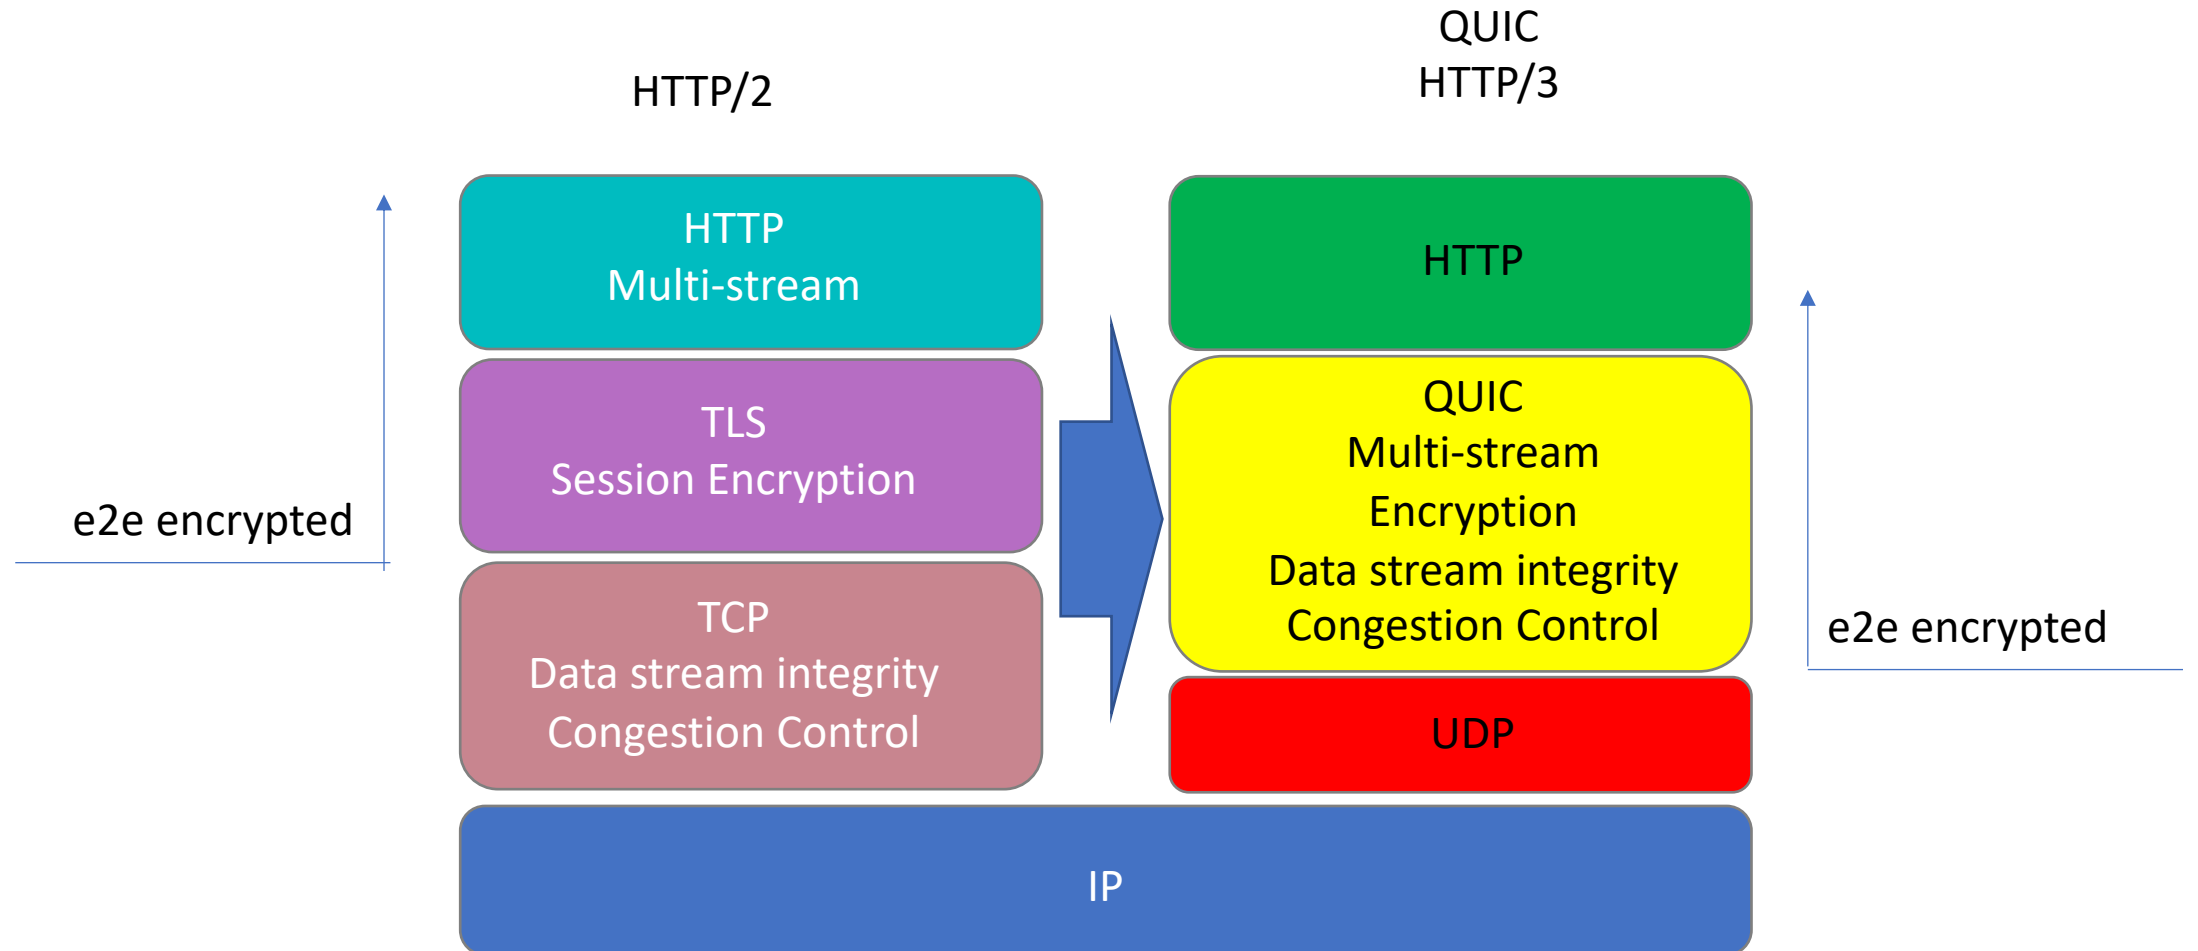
QUIC
HTTP/3

HTTP/2

HTTP
Multi-stream

TLS
Session Encryption

TCP
Data stream integrity
Congestion Control

e2e encrypted

HTTP

QUIC
Multi-stream
Encryption
Data stream integrity
Congestion Control

UDP

e2e encrypted

IP